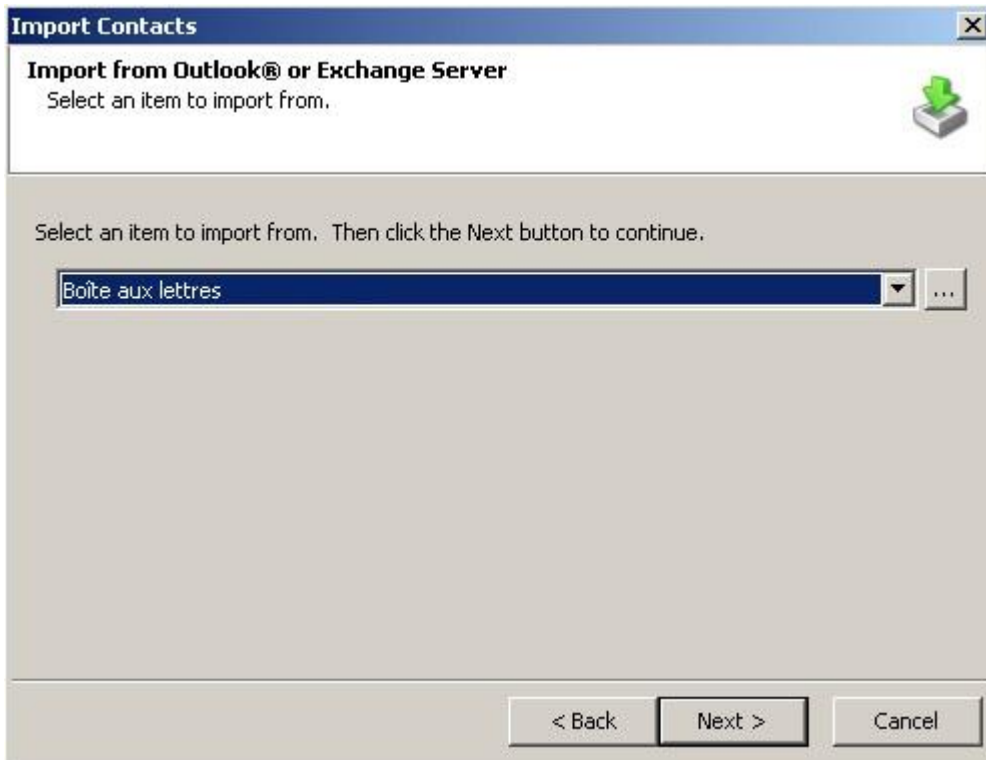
Import Contacts

Import from Outlook® or Exchange Server
Select an item to import from.

Select an item to import from. Then click the Next button to continue.

Boîte aux lettres

...

< Back

Next >

Cancel